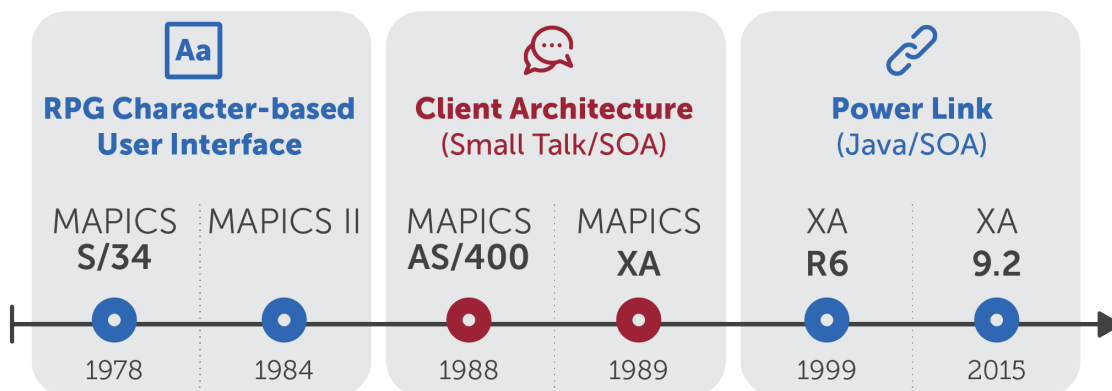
Aa

RPG Character-based User Interface

MAPICS S/34

1978

MAPICS II

1984

Client Architecture (Small Talk/SOA)

MAPICS AS/400

1988

MAPICS XA

1989

Power Link (Java/SOA)

XA R6

1999

XA 9.2

2015